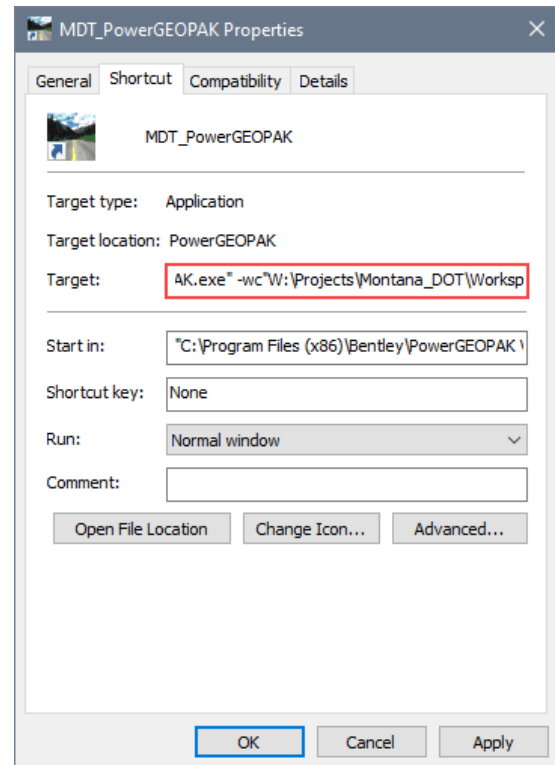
MDT_PowerGEOPAK Properties

×

General Shortcut Compatibility Details

MDT_PowerGEOPAK

Target type: Application

Target location: PowerGEOPAK

Target: AK.exe" -wc"W:\Projects\Montana_DOT\Worksp

Start in: "C:\Program Files (x86)\Bentley\PowerGEOPAK \

Shortcut key: None

Run: Normal window

Comment:

Open File Location Change Icon... Advanced...

OK Cancel Apply